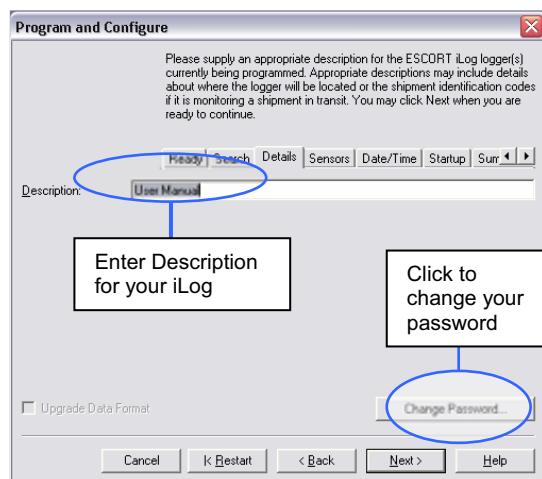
Program and Configure

Please supply an appropriate description for the ESCORT iLog logger(s) currently being programmed. Appropriate descriptions may include details about where the logger will be located or the shipment identification codes if it is monitoring a shipment in transit. You may click Next when you are ready to continue.

Ready | Search | Details | Sensors | Date/Time | Startup | Sum

Description: User Manual

Enter Description for your iLog

Click to change your password

Upgrade Data Format

Change Password...

Cancel | |< Restart | < Back | Next > | Help